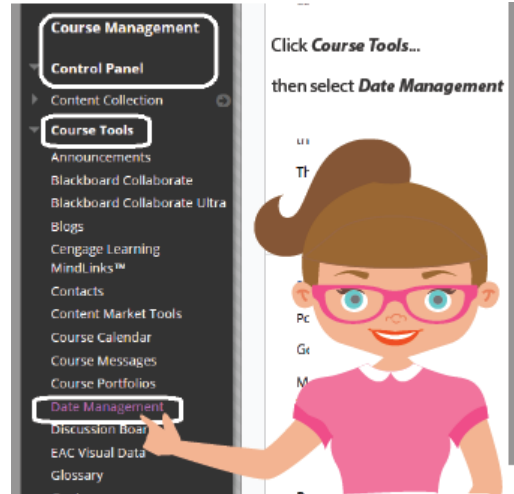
Course Management

Control Panel

Content Collection

Course Tools

Announcements

Blackboard Collaborate

Blackboard Collaborate Ultra

Blogs

Cengage Learning MindLinks™

Contacts

Content Market Tools

Course Calendar

Course Messages

Course Portfolios

Date Management

Discussion Boar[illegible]

EAC Visual Data

Glossary

Click ***Course Tools***...

then select ***Date Management***

Th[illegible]

Po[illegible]

Ge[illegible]

M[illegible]